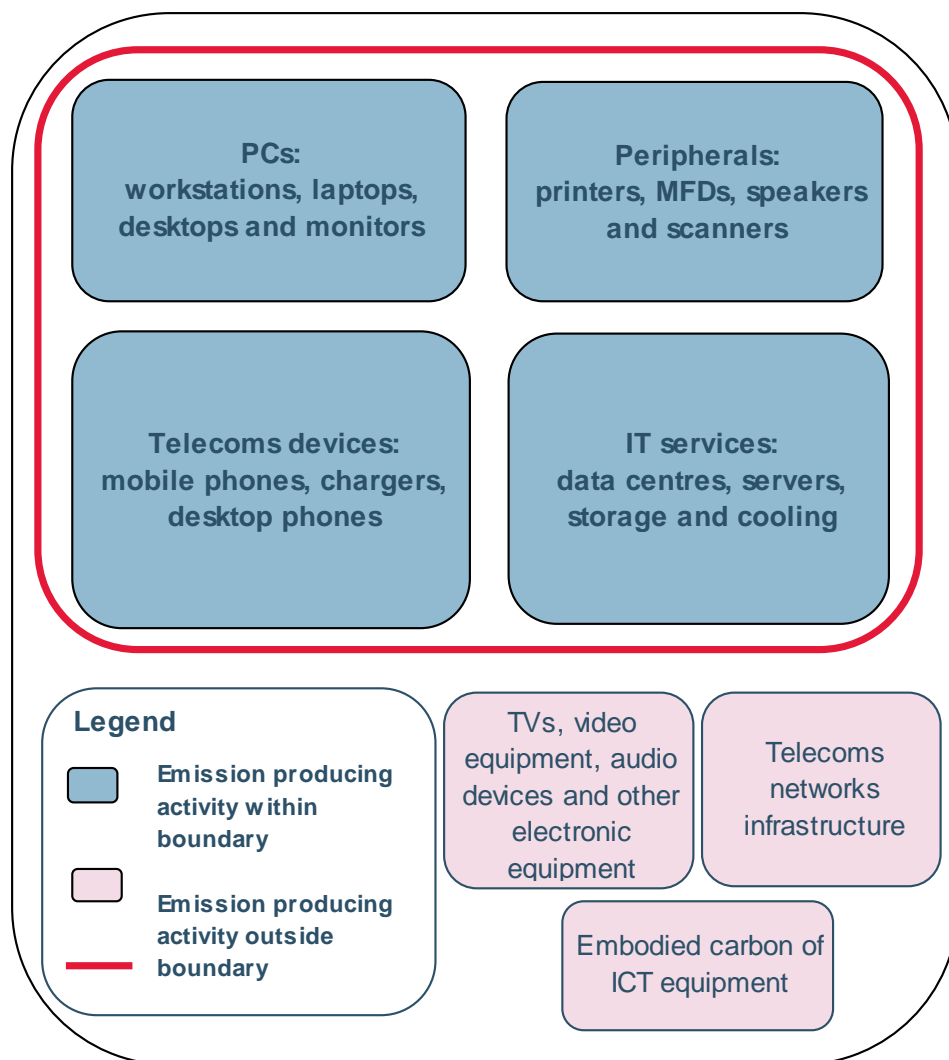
PCs:
workstations, laptops, desktops and monitors

Peripherals:
printers, MFDs, speakers and scanners

Telecoms devices:
mobile phones, chargers, desktop phones

IT services:
data centres, servers, storage and cooling

Legend

Emission producing activity within boundary

Emission producing activity outside boundary

TVs, video equipment, audio devices and other electronic equipment

Telecoms networks infrastructure

Embodied carbon of ICT equipment